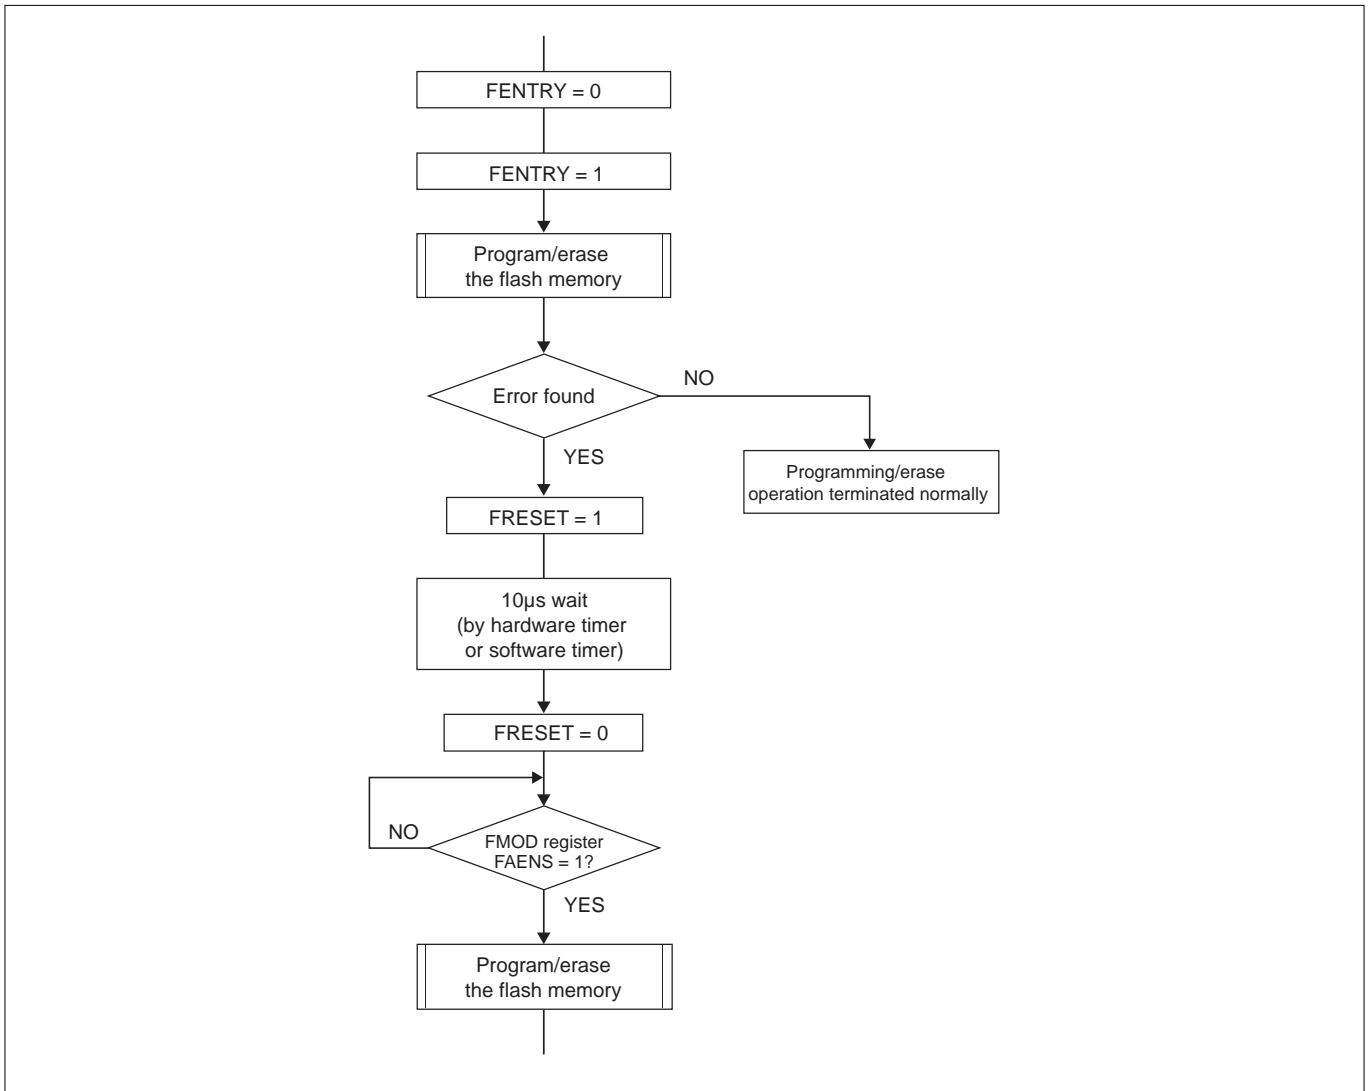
FENTRY = 0

FENTRY = 1

Program/erase the flash memory

Error found

NO

Programming/erase operation terminated normally

YES

FRESET = 1

10μs wait (by hardware timer or software timer)

FRESET = 0

NO

FMOD register FAENS = 1?

YES

Program/erase the flash memory